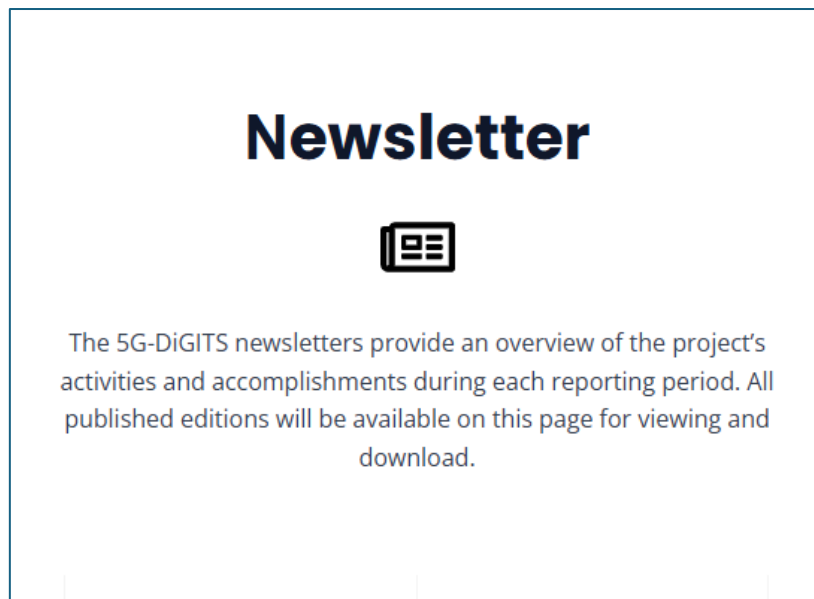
Newsletter

The 5G-DiGITS newsletters provide an overview of the project’s activities and accomplishments during each reporting period. All published editions will be available on this page for viewing and download.